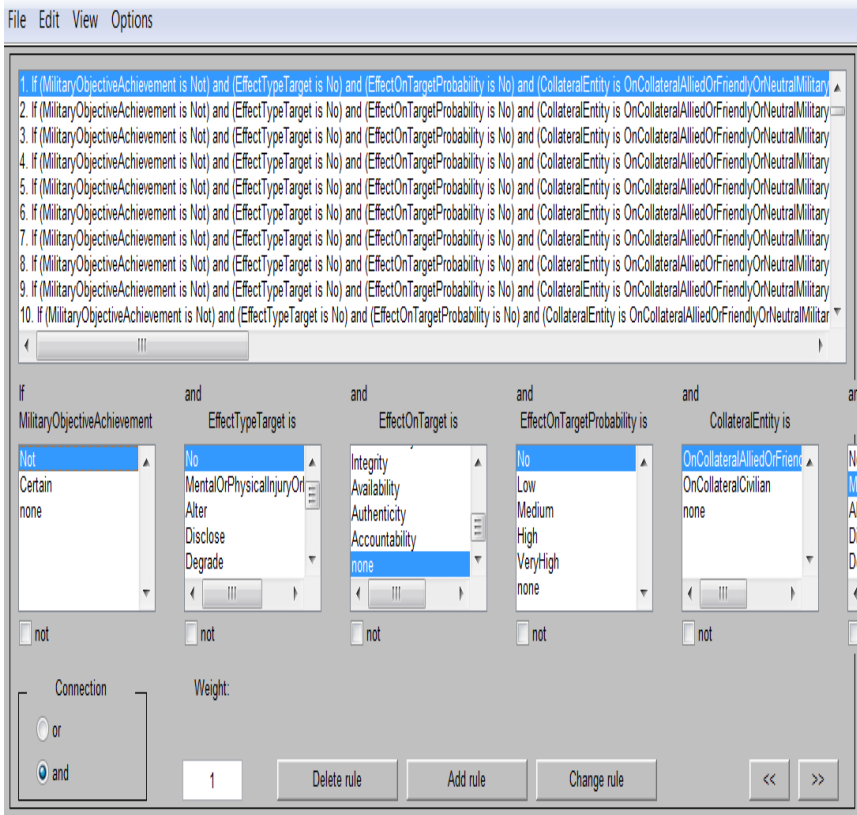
File Edit View Options

1. If (MilitaryObjectiveAchievement is Not) and (EffectTypeTarget is No) and (EffectOnTargetProbability is No) and (CollateralEntity is OnCollateralAlliedOrFriendlyOrNeutralMilitary
2. If (MilitaryObjectiveAchievement is Not) and (EffectTypeTarget is No) and (EffectOnTargetProbability is No) and (CollateralEntity is OnCollateralAlliedOrFriendlyOrNeutralMilitary
3. If (MilitaryObjectiveAchievement is Not) and (EffectTypeTarget is No) and (EffectOnTargetProbability is No) and (CollateralEntity is OnCollateralAlliedOrFriendlyOrNeutralMilitary
4. If (MilitaryObjectiveAchievement is Not) and (EffectTypeTarget is No) and (EffectOnTargetProbability is No) and (CollateralEntity is OnCollateralAlliedOrFriendlyOrNeutralMilitary
5. If (MilitaryObjectiveAchievement is Not) and (EffectTypeTarget is No) and (EffectOnTargetProbability is No) and (CollateralEntity is OnCollateralAlliedOrFriendlyOrNeutralMilitary
6. If (MilitaryObjectiveAchievement is Not) and (EffectTypeTarget is No) and (EffectOnTargetProbability is No) and (CollateralEntity is OnCollateralAlliedOrFriendlyOrNeutralMilitary
7. If (MilitaryObjectiveAchievement is Not) and (EffectTypeTarget is No) and (EffectOnTargetProbability is No) and (CollateralEntity is OnCollateralAlliedOrFriendlyOrNeutralMilitary
8. If (MilitaryObjectiveAchievement is Not) and (EffectTypeTarget is No) and (EffectOnTargetProbability is No) and (CollateralEntity is OnCollateralAlliedOrFriendlyOrNeutralMilitary
9. If (MilitaryObjectiveAchievement is Not) and (EffectTypeTarget is No) and (EffectOnTargetProbability is No) and (CollateralEntity is OnCollateralAlliedOrFriendlyOrNeutralMilitary
10. If (MilitaryObjectiveAchievement is Not) and (EffectTypeTarget is No) and (EffectOnTargetProbability is No) and (CollateralEntity is OnCollateralAlliedOrFriendlyOrNeutralMilitar

If
MilitaryObjectiveAchievement
Not
Certain
none
not

and
EffectTypeTarget is
No
MentalOrPhysicalInjuryOr
Alter
Disclose
Degrade
not

and
EffectOnTarget is
Integrity
Availability
Authenticity
Accountability
none
not

and
EffectOnTargetProbability is
No
Low
Medium
High
VeryHigh
none
not

and
CollateralEntity is
OnCollateralAlliedOrFriend
OnCollateralCivilian
none
not

Connection
or
and

Weight:
1

Delete rule
Add rule
Change rule
<<
>>